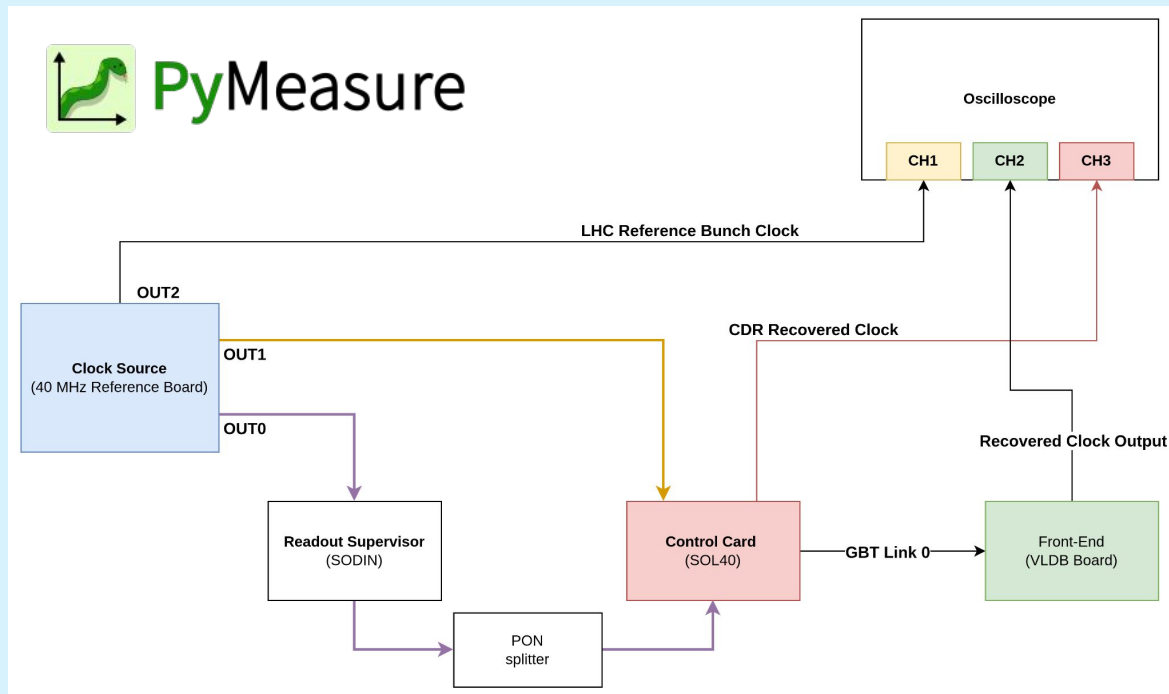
PyMeasure

Oscilloscope

CH1

CH2

CH3

LHC Reference Bunch Clock

OUT2

Clock Source
(40 MHz Reference Board)

OUT1

OUT0

CDR Recovered Clock

Recovered Clock Output

Readout Supervisor
(SODIN)

Control Card
(SOL40)

GBT Link 0

Front-End
(VLDB Board)

PON
splitter